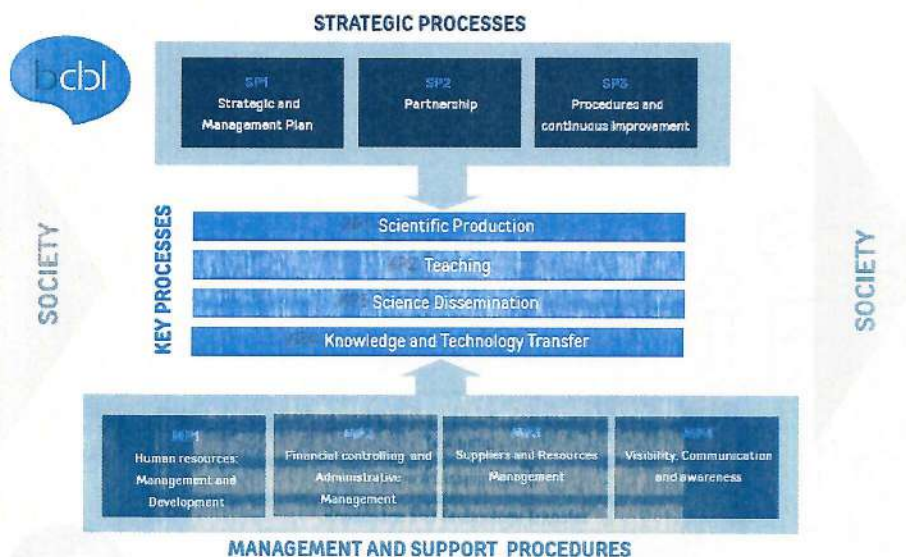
STRATEGIC PROCESSES

bcbl

SP1
Strategic and Management Plan

SP2
Partnership

SP3
Procedures and continuous improvement

KEY PROCESSES

SOCIETY

KP1 Scientific Production

KP2 Teaching

KP3 Science Dissemination

KP4 Knowledge and Technology Transfer

SOCIETY

MP1
Human resources: Management and Development

MP2
Financial controlling and Administrative Management

MP3
Suppliers and Resources Management

MP4
Visibility, Communication and awareness

MANAGEMENT AND SUPPORT PROCEDURES